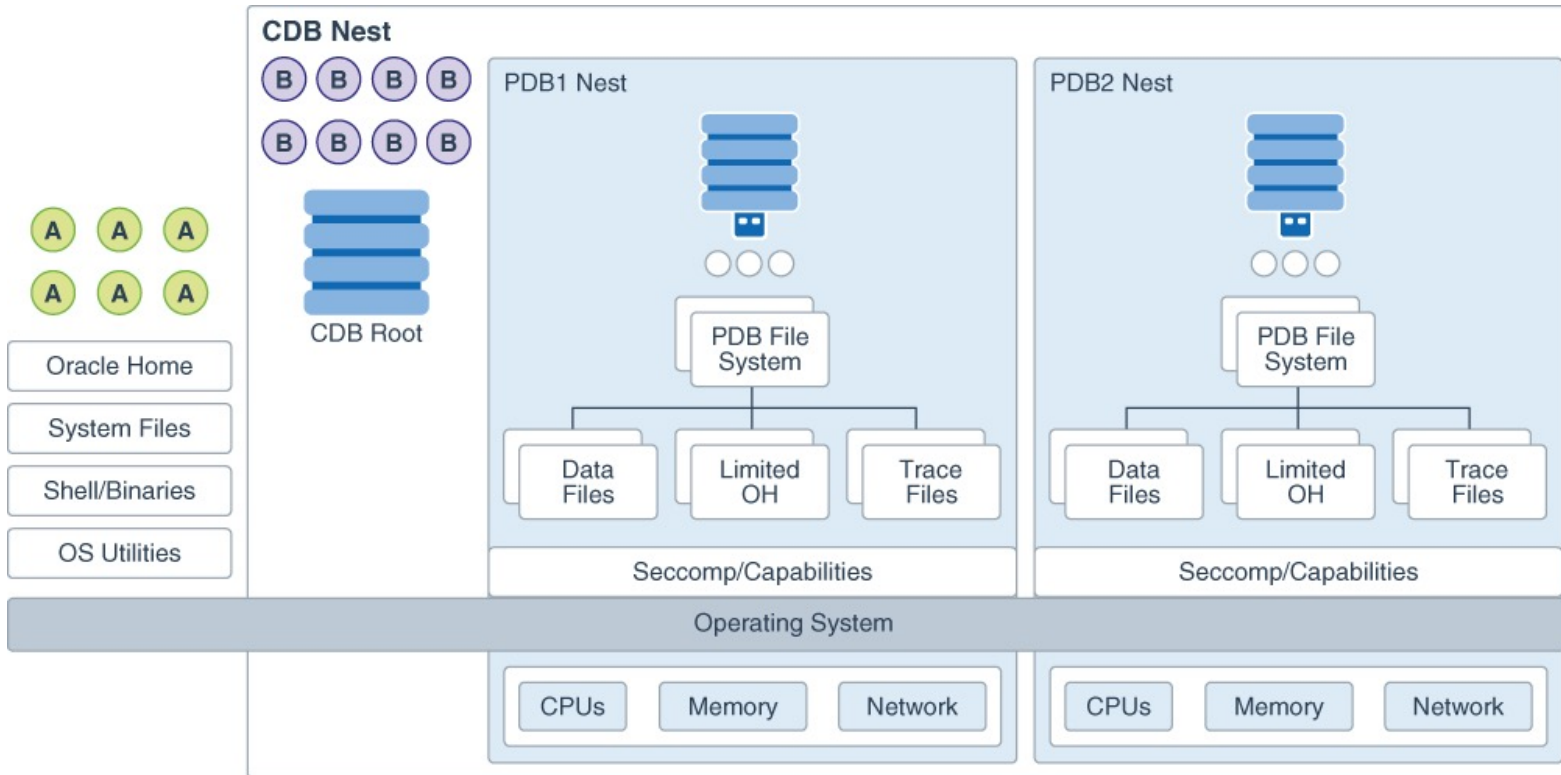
CDB Nest

B B B B
B B B B

CDB Root

A A A
A A A

Oracle Home
System Files
Shell/Binaries
OS Utilities

PDB1 Nest

PDB File System

Data Files
Limited OH
Trace Files

Seccomp/Capabilities

PDB2 Nest

PDB File System

Data Files
Limited OH
Trace Files

Seccomp/Capabilities

Operating System

CPUs
Memory
Network

CPUs
Memory
Network